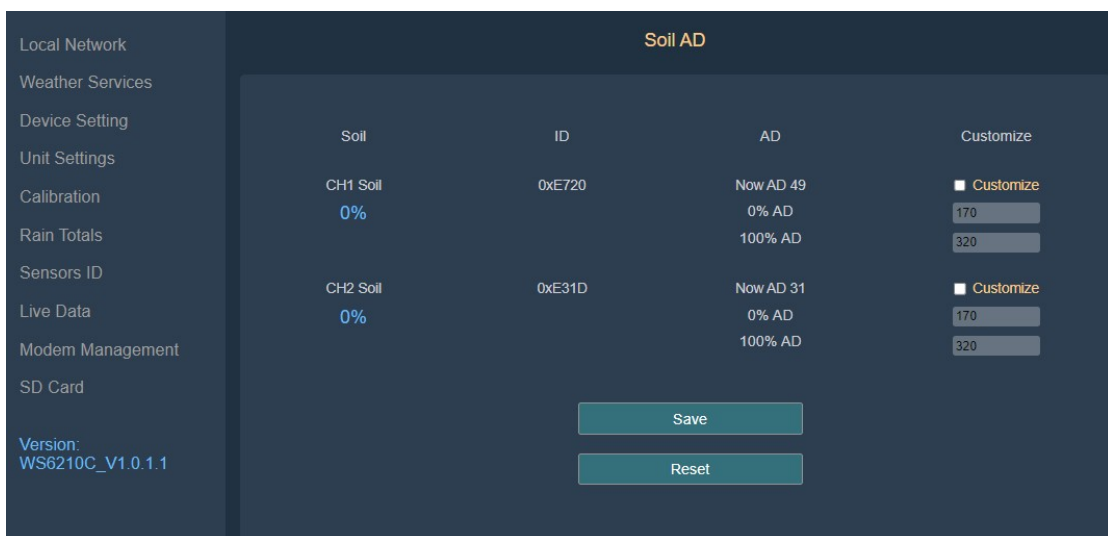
Local Network
Weather Services
Device Setting
Unit Settings
Calibration
Rain Totals
Sensors ID
Live Data
Modem Management
SD Card

Version:
WS6210C_V1.0.1.1

Soil AD

| Soil | ID | AD | Customize |
|---|---|---|---|
| CH1 Soil 0% | 0xE720 | Now AD 49 0% AD 100% AD | Customize 170 320 |
| CH2 Soil 0% | 0xE31D | Now AD 31 0% AD 100% AD | Customize 170 320 |

Save

Reset